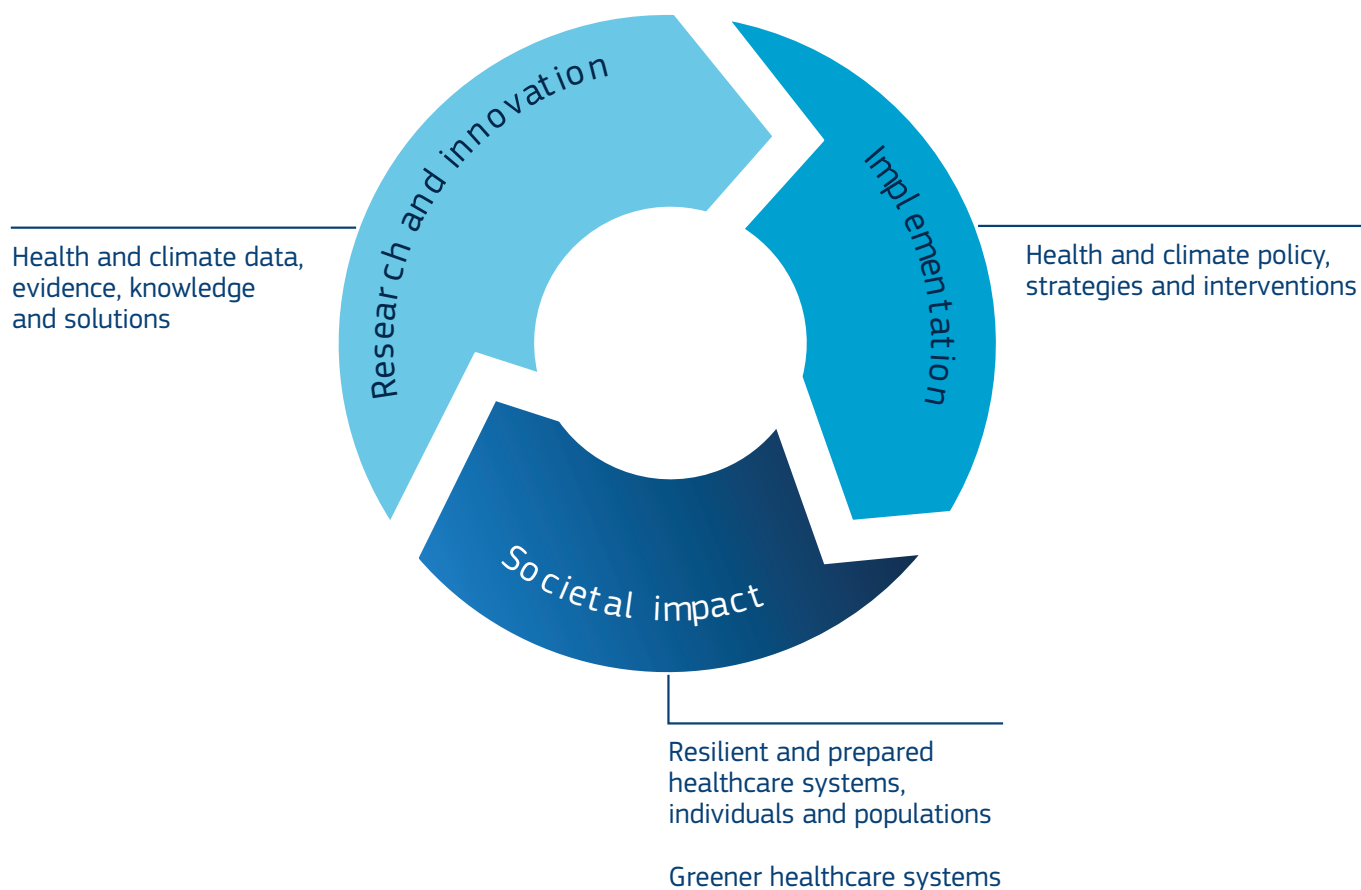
Research and innovation

Implementation

Health and climate data, evidence, knowledge and solutions

Health and climate policy, strategies and interventions

Societal impact

Resilient and prepared healthcare systems, individuals and populations

Greener healthcare systems